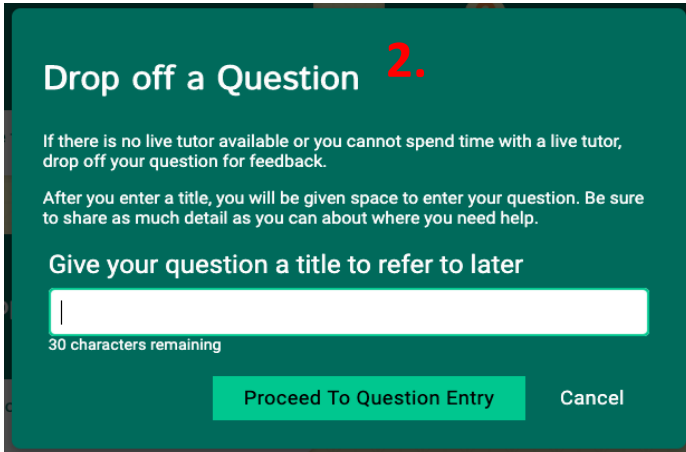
Drop off a Question 2.

If there is no live tutor available or you cannot spend time with a live tutor, drop off your question for feedback.

After you enter a title, you will be given space to enter your question. Be sure to share as much detail as you can about where you need help.

Give your question a title to refer to later

30 characters remaining

Proceed To Question Entry

Cancel